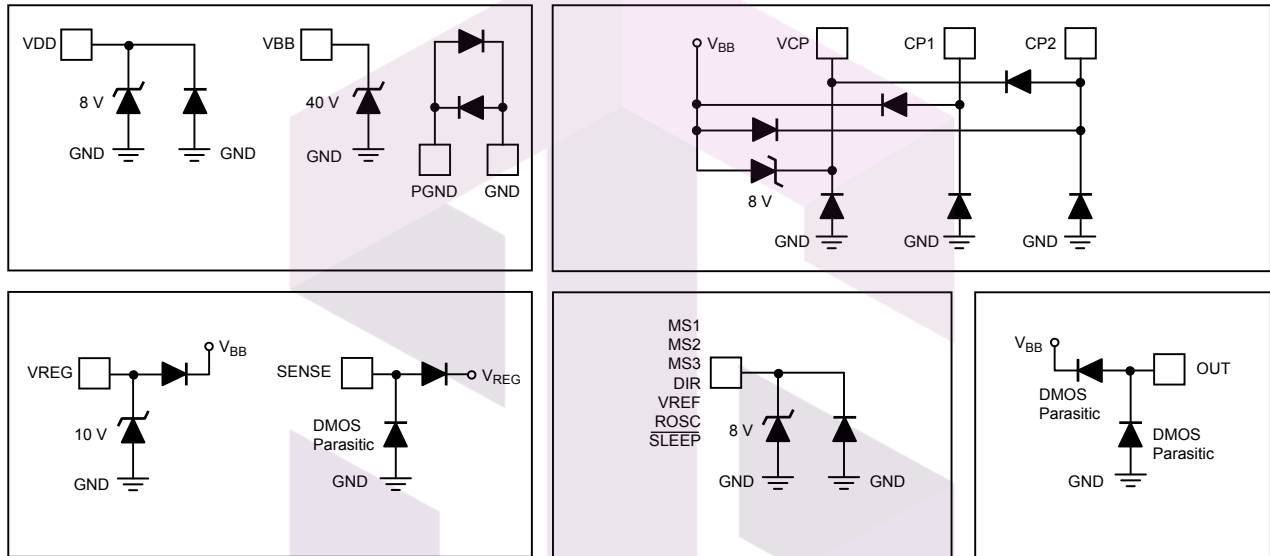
VDD
8 V
GND
GND

VBB
40 V
GND
PGND
GND

$V_{BB}$
VCP
CP1
CP2
8 V
GND
GND
GND

VREG
$V_{BB}$
10 V
GND

SENSE
$V_{REG}$
DMOS
Parasitic
GND

MS1
MS2
MS3
DIR
VREF
ROSC
$\overline{SLEEP}$
8 V
GND
GND

$V_{BB}$
OUT
DMOS
Parasitic
DMOS
Parasitic
GND